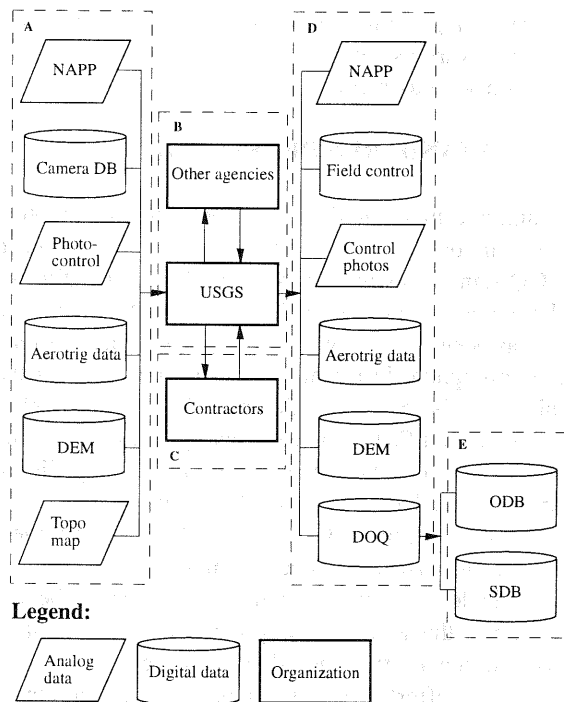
A

NAPP

Camera DB

Photocontrol

Aerotrig data

DEM

Topo map

B

Other agencies

USGS

Contractors

C

D

NAPP

Field control

Control photos

Aerotrig data

DEM

DOQ

E

ODB

SDB

Legend:

Analog data

Digital data

Organization